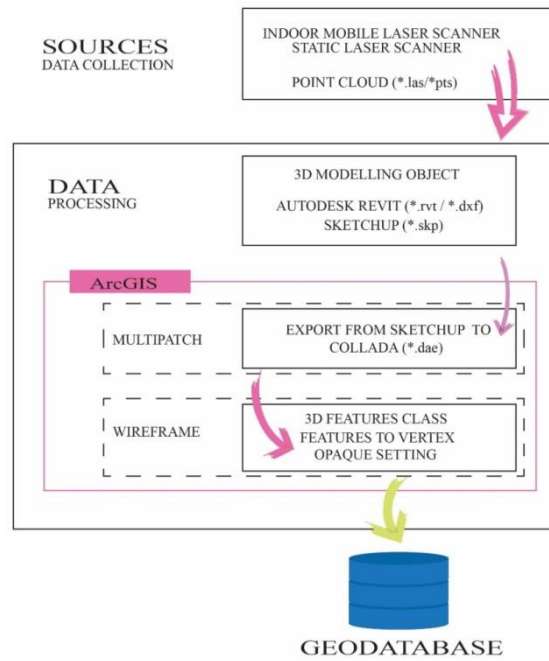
SOURCES
DATA COLLECTION

INDOOR MOBILE LASER SCANNER
STATIC LASER SCANNER

POINT CLOUD (*.las/*pts)

DATA
PROCESSING

3D MODELLING OBJECT

AUTODESK REVIT (*.rvt / *.dxf)
SKETCHUP (*.skp)

ArcGIS

MULTIPATCH

EXPORT FROM SKETCHUP TO COLLADA (*.dae)

WIREFRAME

3D FEATURES CLASS
FEATURES TO VERTEX
OPAQUE SETTING

GEODATABASE